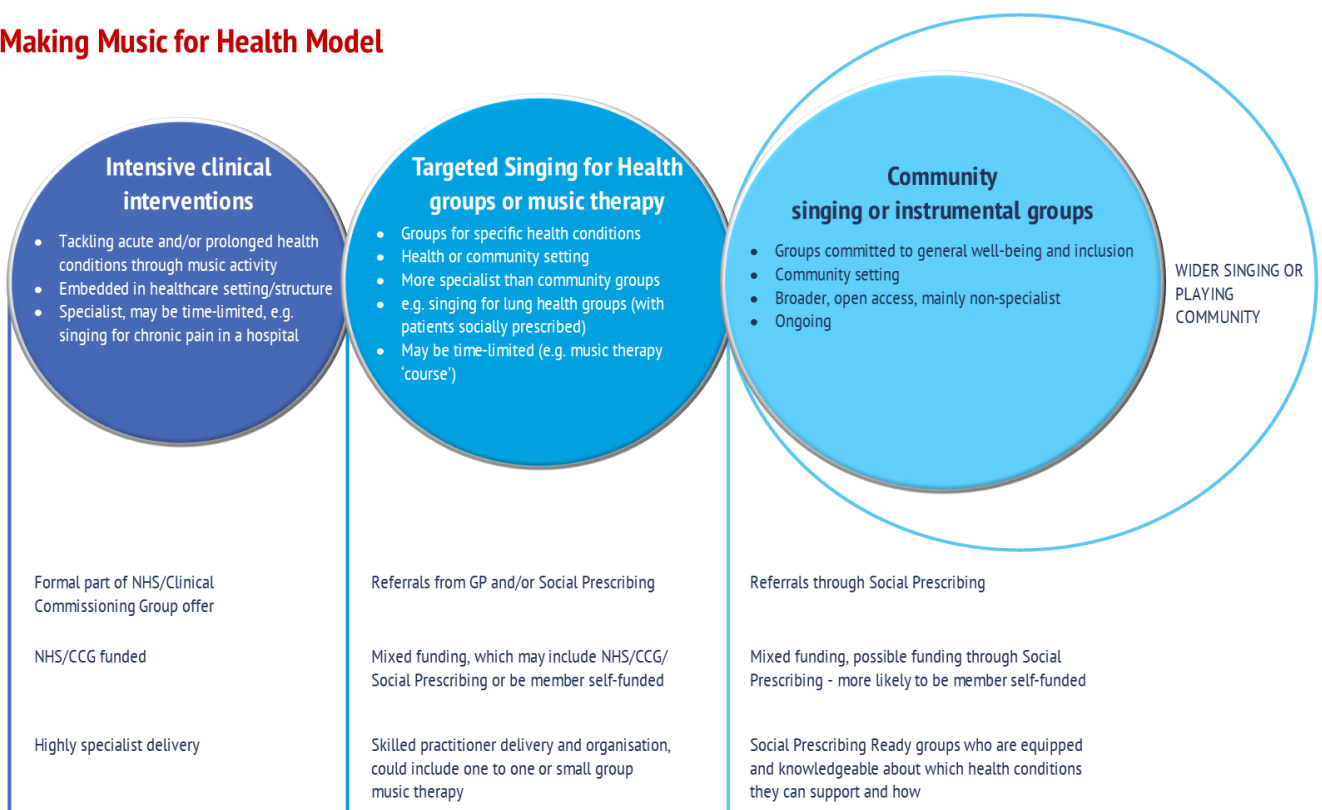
Making Music for Health Model

Intensive clinical interventions

- Tackling acute and/or prolonged health conditions through music activity
- Embedded in healthcare setting/structure
- Specialist, may be time-limited, e.g. singing for chronic pain in a hospital

Targeted Singing for Health groups or music therapy

- Groups for specific health conditions
- Health or community setting
- More specialist than community groups
- e.g. singing for lung health groups (with patients socially prescribed)
- May be time-limited (e.g. music therapy 'course')

Community singing or instrumental groups

- Groups committed to general well-being and inclusion
- Community setting
- Broader, open access, mainly non-specialist
- Ongoing

WIDER SINGING OR PLAYING COMMUNITY

Formal part of NHS/Clinical Commissioning Group offer

NHS/CCG funded

Highly specialist delivery

Referrals from GP and/or Social Prescribing

Mixed funding, which may include NHS/CCG/ Social Prescribing or be member self-funded

Skilled practitioner delivery and organisation, could include one to one or small group music therapy

Referrals through Social Prescribing

Mixed funding, possible funding through Social Prescribing - more likely to be member self-funded

Social Prescribing Ready groups who are equipped and knowledgeable about which health conditions they can support and how